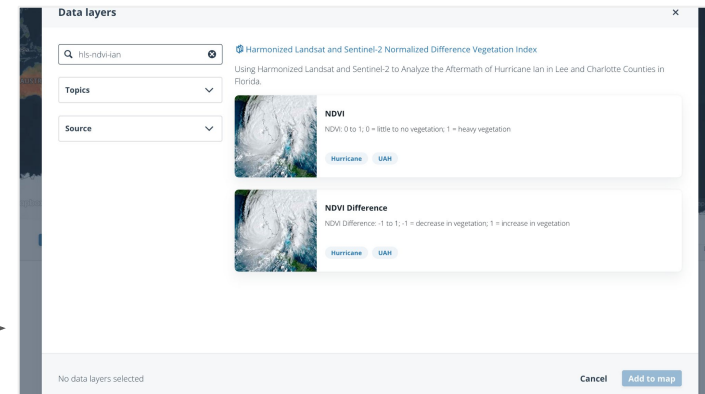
Data layers

×

hls-ndvi-ian

Topics

Source

Harmonized Landsat and Sentinel-2 Normalized Difference Vegetation Index

Using Harmonized Landsat and Sentinel-2 to Analyze the Aftermath of Hurricane Ian in Lee and Charlotte Counties in Florida.

NDVI

NDVI: 0 to 1; 0 = little to no vegetation; 1 = heavy vegetation

Hurricane UAH

NDVI Difference

NDVI Difference: -1 to 1; -1 = decrease in vegetation; 1 = increase in vegetation

Hurricane UAH

No data layers selected

Cancel Add to map